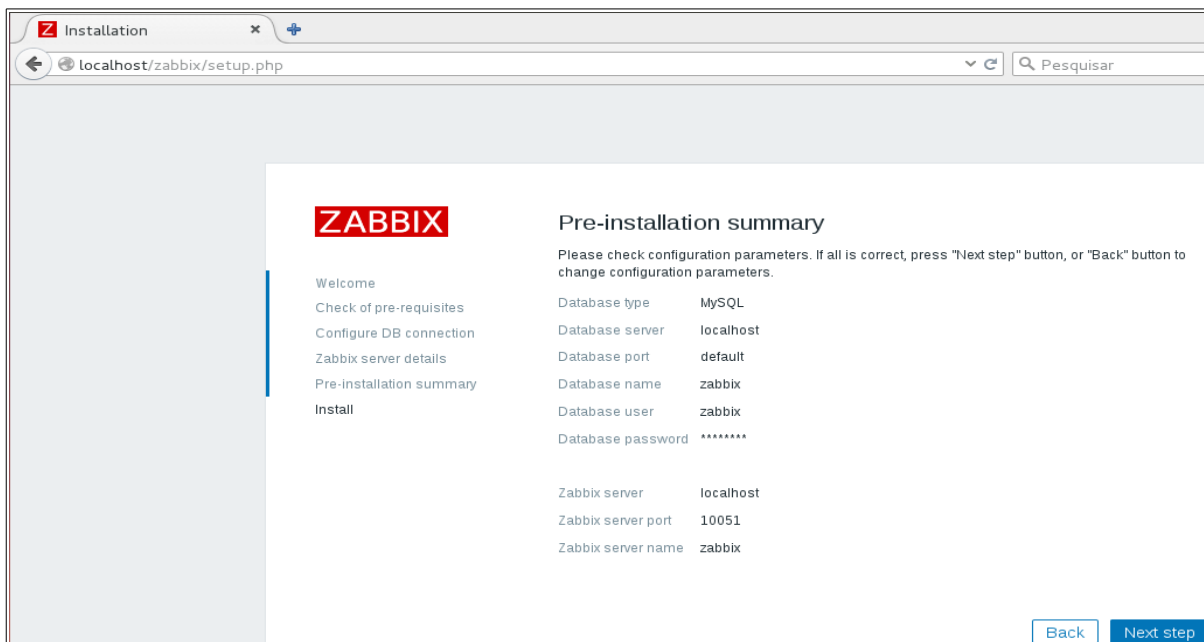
Z Installation ×

localhost/zabbix/setup.php

Pesquisar

ZABBIX

Welcome
Check of pre-requisites
Configure DB connection
Zabbix server details
Pre-installation summary
Install

Pre-installation summary

Please check configuration parameters. If all is correct, press "Next step" button, or "Back" button to change configuration parameters.

| | |
|---|---|
| Database type | MySQL |
| Database server | localhost |
| Database port | default |
| Database name | zabbix |
| Database user | zabbix |
| Database password | ******** |
| | |
| Zabbix server | localhost |
| Zabbix server port | 10051 |
| Zabbix server name | zabbix |

Back
Next step